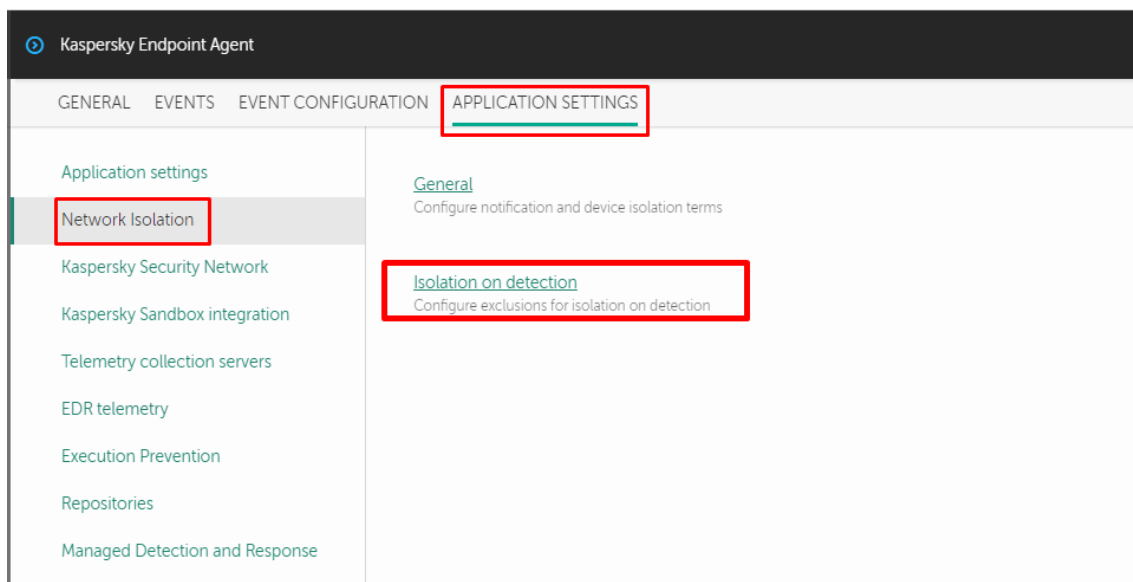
Kaspersky Endpoint Agent

GENERAL EVENTS EVENT CONFIGURATION APPLICATION SETTINGS

Application settings
Network Isolation
Kaspersky Security Network
Kaspersky Sandbox integration
Telemetry collection servers
EDR telemetry
Execution Prevention
Repositories
Managed Detection and Response

General
Configure notification and device isolation terms

Isolation on detection
Configure exclusions for isolation on detection